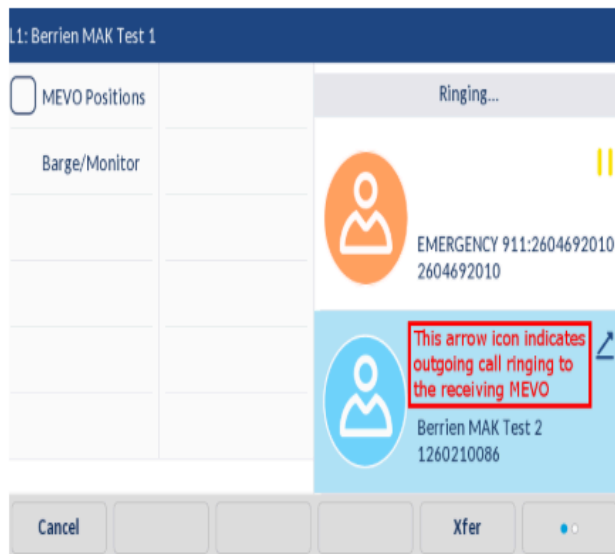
L1: Berrien MAK Test 1

MEVO Positions

Barge/Monitor

Ringing...

EMERGENCY 911:2604692010
2604692010

This arrow icon indicates outgoing call ringing to the receiving MEVO

Berrien MAK Test 2
1260210086

Cancel

Xfer